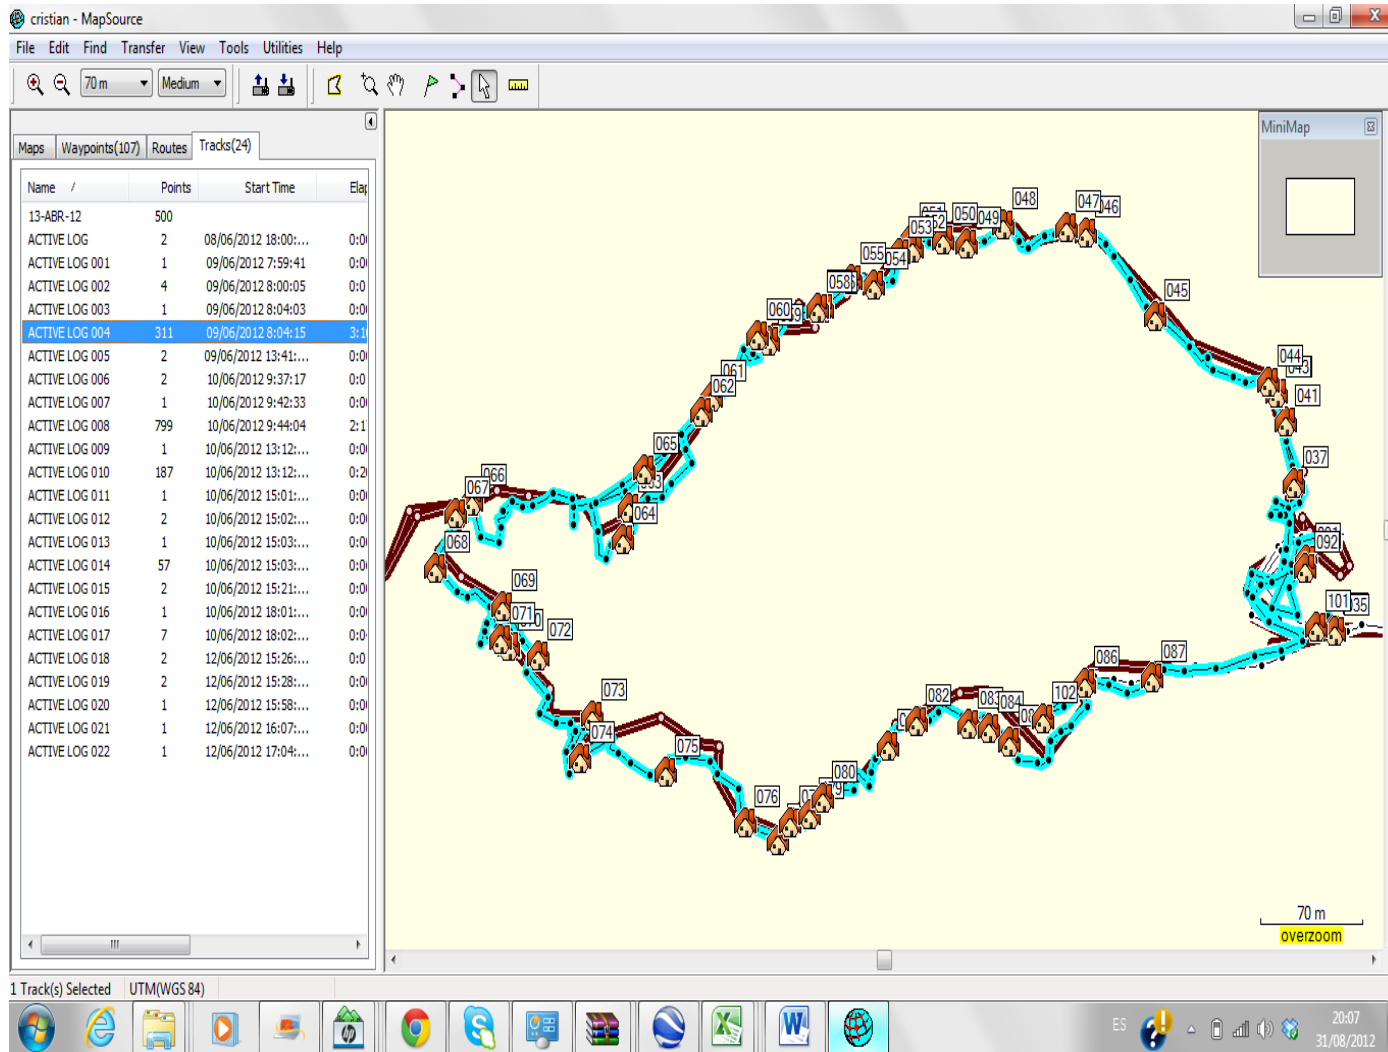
cristian - MapSource

File Edit Find Transfer View Tools Utilities Help

70 m Medium

Maps Waypoints(107) Routes Tracks(24)

| Name | Points | Start Time | Elap |
|---|---|---|---|
| 13-ABR-12 | 500 | | |
| ACTIVE LOG | 2 | 08/06/2012 18:00:... | 0:0 |
| ACTIVE LOG 001 | 1 | 09/06/2012 7:59:41 | 0:0 |
| ACTIVE LOG 002 | 4 | 09/06/2012 8:00:05 | 0:0 |
| ACTIVE LOG 003 | 1 | 09/06/2012 8:04:03 | 0:0 |
| ACTIVE LOG 004 | 311 | 09/06/2012 8:04:15 | 3:1 |
| ACTIVE LOG 005 | 2 | 09/06/2012 13:41:... | 0:0 |
| ACTIVE LOG 006 | 2 | 10/06/2012 9:37:17 | 0:0 |
| ACTIVE LOG 007 | 1 | 10/06/2012 9:42:33 | 0:0 |
| ACTIVE LOG 008 | 799 | 10/06/2012 9:44:04 | 2:1 |
| ACTIVE LOG 009 | 1 | 10/06/2012 13:12:... | 0:0 |
| ACTIVE LOG 010 | 187 | 10/06/2012 13:12:... | 0:2 |
| ACTIVE LOG 011 | 1 | 10/06/2012 15:01:... | 0:0 |
| ACTIVE LOG 012 | 2 | 10/06/2012 15:02:... | 0:0 |
| ACTIVE LOG 013 | 1 | 10/06/2012 15:03:... | 0:0 |
| ACTIVE LOG 014 | 57 | 10/06/2012 15:03:... | 0:0 |
| ACTIVE LOG 015 | 2 | 10/06/2012 15:21:... | 0:0 |
| ACTIVE LOG 016 | 1 | 10/06/2012 18:01:... | 0:0 |
| ACTIVE LOG 017 | 7 | 10/06/2012 18:02:... | 0:0 |
| ACTIVE LOG 018 | 2 | 12/06/2012 15:26:... | 0:0 |
| ACTIVE LOG 019 | 2 | 12/06/2012 15:28:... | 0:0 |
| ACTIVE LOG 020 | 1 | 12/06/2012 15:58:... | 0:0 |
| ACTIVE LOG 021 | 1 | 12/06/2012 16:07:... | 0:0 |
| ACTIVE LOG 022 | 1 | 12/06/2012 17:04:... | 0:0 |

MiniMap

048 047 046 051 052 053 050 049 055 054 058 045 060 044 043 041 061 062 065 037 066 067 063 064 068 091 092 069 071 070 072 101 135 086 087 073 082 083 084 102 074 075 080 076 077 079

70 m
overzoom

1 Track(s) Selected UTM(WGS 84)

ES 20:07 31/08/2012